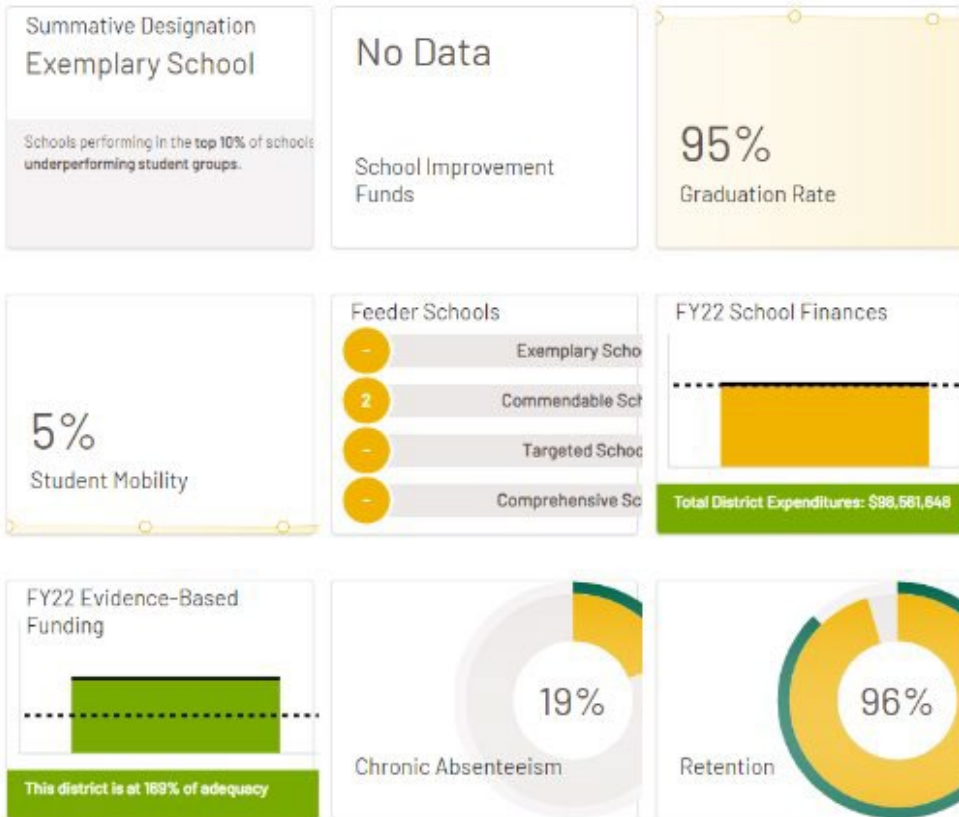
Summative Designation
Exemplary School

Schools performing in the top 10% of schools underperforming student groups.

No Data

School Improvement Funds

95%
Graduation Rate

5%
Student Mobility

Feeder Schools

| | |
|---|---|
| - | Exemplary Scho |
| 2 | Commendable Sch |
| - | Targeted Schoo |
| - | Comprehensive Sc |

FY22 School Finances

Total District Expenditures: $98,561,848

FY22 Evidence-Based Funding

This district is at 169% of adequacy

19%
Chronic Absenteeism

96%
Retention